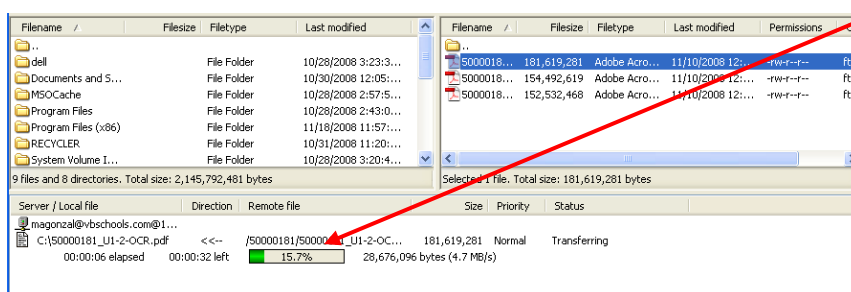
| Filename / | Filesize | Filetype | Last modified |
|---|---|---|---|
| .. | | | |
| dell | | File Folder | 10/28/2008 3:23:3... |
| Documents and S... | | File Folder | 10/30/2008 12:05:... |
| MSOCache | | File Folder | 10/28/2008 2:57:5... |
| Program Files | | File Folder | 10/28/2008 2:43:0... |
| Program Files (x86) | | File Folder | 11/18/2008 11:57:... |
| RECYCLER | | File Folder | 10/31/2008 11:20:... |
| System Volume I... | | File Folder | 10/28/2008 3:20:4... |

9 files and 8 directories. Total size: 2,145,792,481 bytes

| Filename | Filesize | Filetype | Last modified | Permissions | O |
|---|---|---|---|---|---|
| .. | | | | | |
| 5000018... | 181,619,281 | Adobe Acro... | 11/10/2008 12:... | -rw-r--r-- | ft |
| 5000018... | 154,492,619 | Adobe Acro... | 11/10/2008 12:... | -rw-r--r-- | ft |
| 5000018... | 152,532,468 | Adobe Acro... | 11/10/2008 12:... | -rw-r--r-- | ft |

Selected 1 file. Total size: 181,619,281 bytes

| Server / Local file | Direction | Remote file | Size | Priority | Status |
|---|---|---|---|---|---|
| magonzal@vbschools.com@1... | | | | | |
| C:\50000181_U1-2-OCR.pdf | <<-- | /50000181/50000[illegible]_U1-2-OC... | 181,619,281 | Normal | Transferring |
| 00:00:06 elapsed | 00:00:32 left | 15.7% | 28,676,096 bytes (4.7 MB/s) | | |